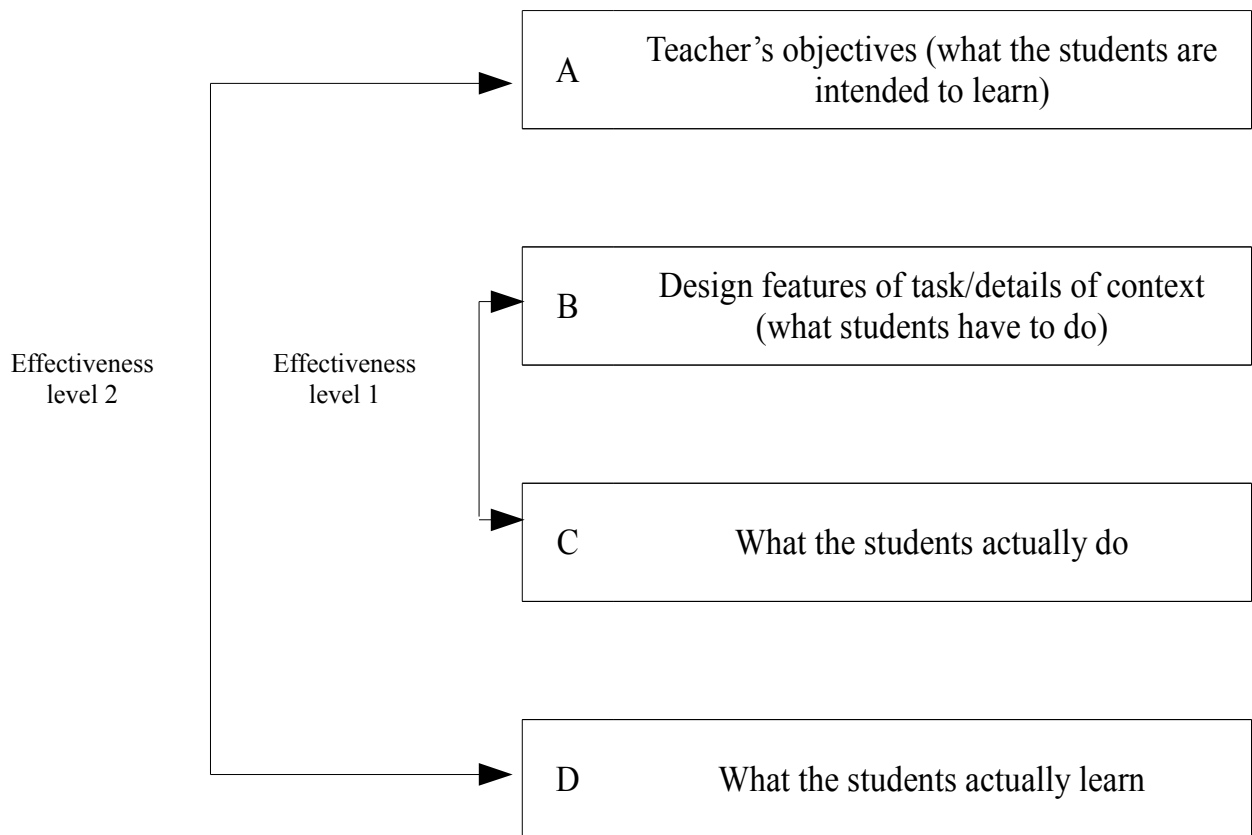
A Teacher’s objectives (what the students are intended to learn)

B Design features of task/details of context (what students have to do)

Effectiveness level 2

Effectiveness level 1

C What the students actually do

D What the students actually learn